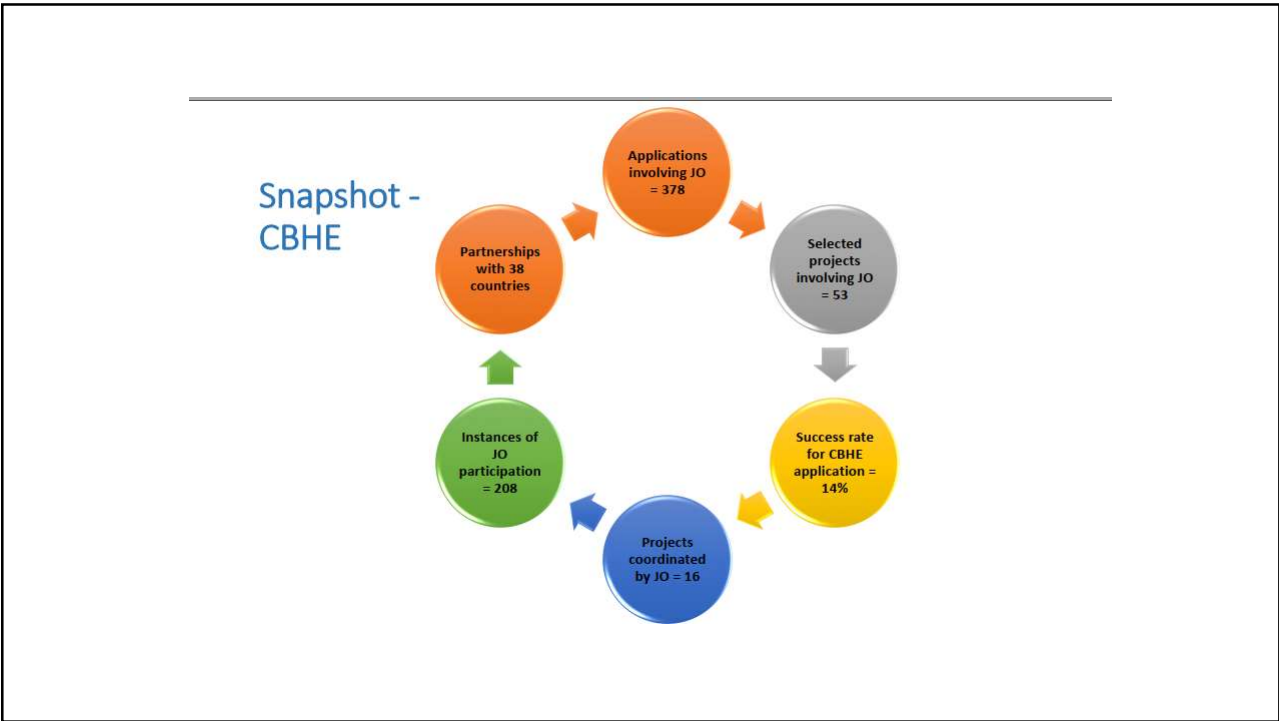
Snapshot - CBHE

Applications involving JO = 378

Selected projects involving JO = 53

Success rate for CBHE application = 14%

Projects coordinated by JO = 16

Instances of JO participation = 208

Partnerships with 38 countries